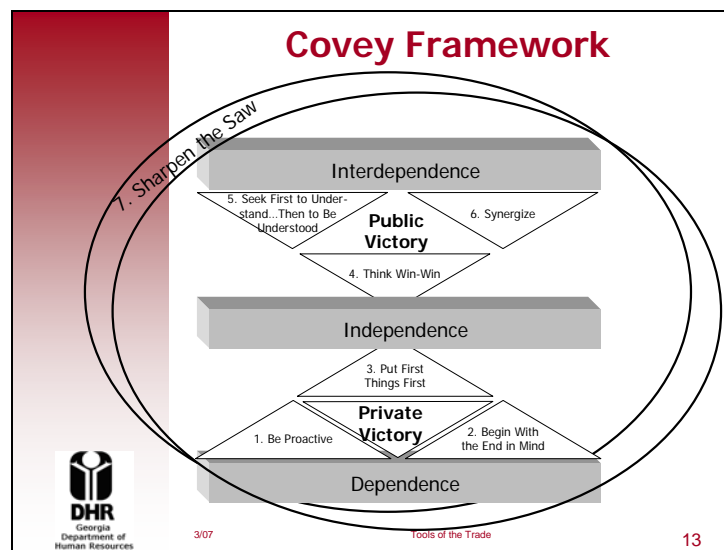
Covey Framework

7. Sharpen the Saw

Interdependence

5. Seek First to Understand...Then to Be Understood

Public Victory

6. Synergize

4. Think Win-Win

Independence

3. Put First Things First

Private Victory

1. Be Proactive

2. Begin With the End in Mind

Dependence

DHR
Georgia Department of Human Resources

3/07

Tools of the Trade

13